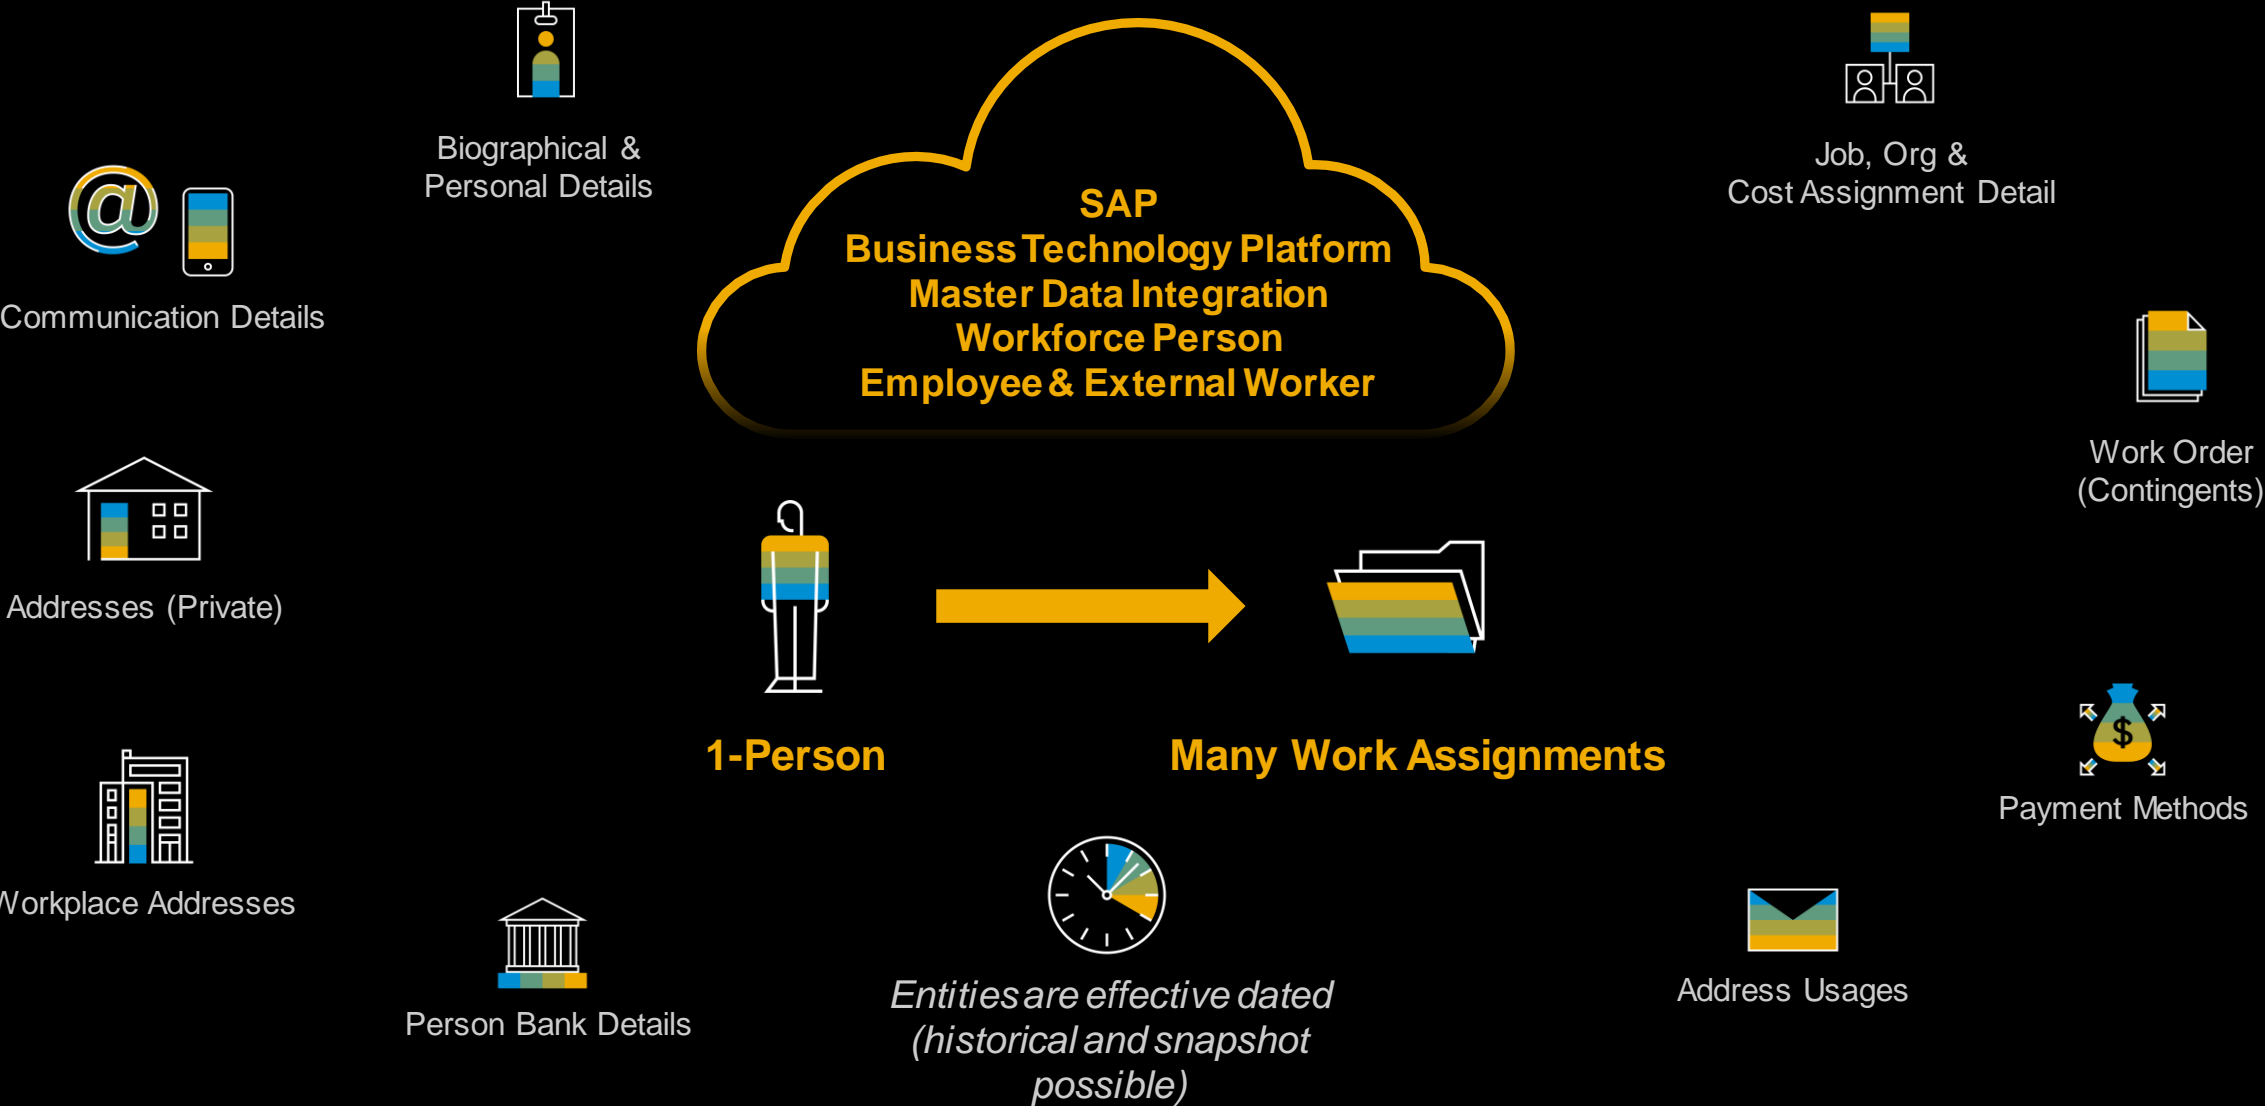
Biographical & Personal Details

SAP
Business Technology Platform
Master Data Integration
Workforce Person
Employee & External Worker

Job, Org & Cost Assignment Detail

@

Communication Details

Work Order (Contingents)

Addresses (Private)

1-Person

Many Work Assignments

$

Payment Methods

Workplace Addresses

Person Bank Details

Entities are effective dated (historical and snapshot possible)

Address Usages